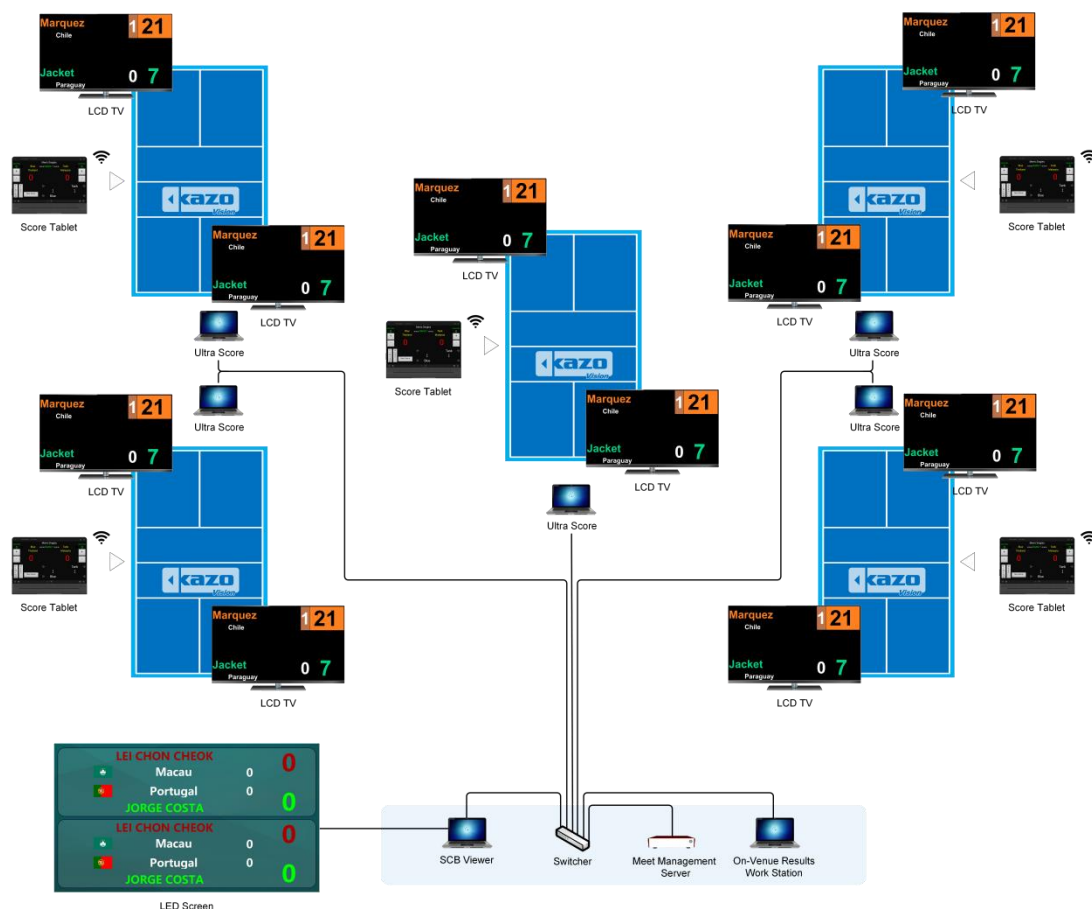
Marquez
Chile
1 21
Jacket
Paraguay
0 7
LCD TV

Score Tablet

kazo Vision

Marquez
Chile
1 21
Jacket
Paraguay
0 7
LCD TV

Ultra Score

Ultra Score

Marquez
Chile
1 21
Jacket
Paraguay
0 7
LCD TV

Score Tablet

kazo Vision

Marquez
Chile
1 21
Jacket
Paraguay
0 7
LCD TV

Marquez
Chile
1 21
Jacket
Paraguay
0 7
LCD TV

Score Tablet

kazo Vision

Marquez
Chile
1 21
Jacket
Paraguay
0 7
LCD TV

Ultra Score

Marquez
Chile
1 21
Jacket
Paraguay
0 7
LCD TV

Score Tablet

kazo Vision

Marquez
Chile
1 21
Jacket
Paraguay
0 7
LCD TV

Ultra Score

Ultra Score

Marquez
Chile
1 21
Jacket
Paraguay
0 7
LCD TV

Score Tablet

kazo Vision

Marquez
Chile
1 21
Jacket
Paraguay
0 7
LCD TV

LEI CHON CHEOK
Macau 0
Portugal 0
JORGE COSTA
0
0
LEI CHON CHEOK
Macau 0
Portugal 0
JORGE COSTA
0
0
LED Screen

SCB Viewer
Switcher
Meet Management Server
On-Venue Results Work Station